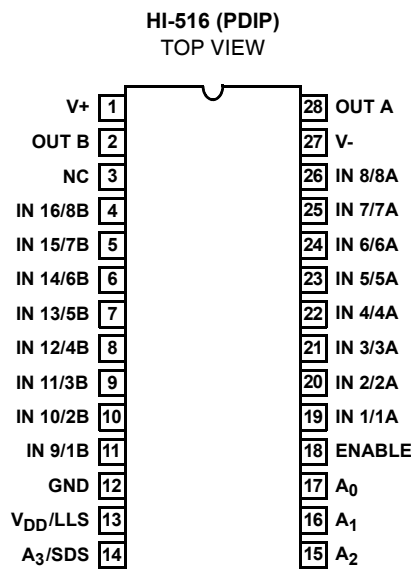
HI-516 (PDIP)
TOP VIEW

V+ 1
OUT B 2
NC 3
IN 16/8B 4
IN 15/7B 5
IN 14/6B 6
IN 13/5B 7
IN 12/4B 8
IN 11/3B 9
IN 10/2B 10
IN 9/1B 11
GND 12
$V_{DD}$/LLS 13
$A_3$/SDS 14

28 OUT A
27 V-
26 IN 8/8A
25 IN 7/7A
24 IN 6/6A
23 IN 5/5A
22 IN 4/4A
21 IN 3/3A
20 IN 2/2A
19 IN 1/1A
18 ENABLE
17 $A_0$
16 $A_1$
15 $A_2$